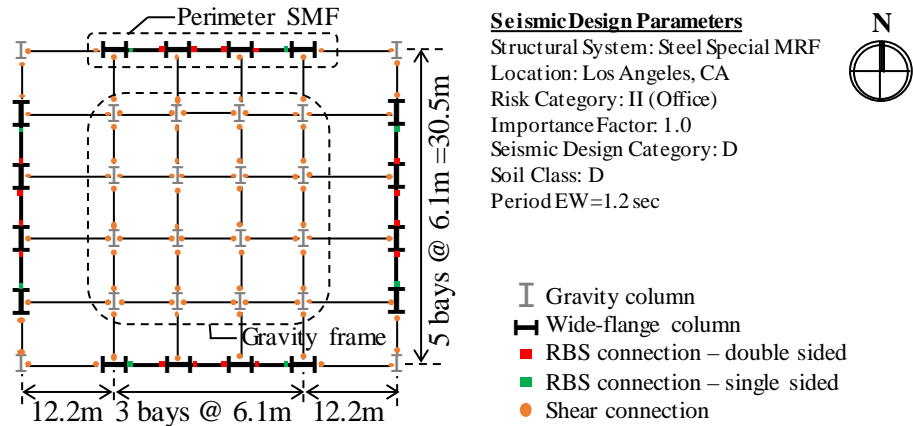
Perimeter SMF

5 bays @ 6.1m =30.5m

Gravity frame

12.2m 3 bays @ 6.1m 12.2m

**Seismic Design Parameters**
Structural System: Steel Special MRF
Location: Los Angeles, CA
Risk Category: II (Office)
Importance Factor: 1.0
Seismic Design Category: D
Soil Class: D
Period EW=1.2 sec

N

Gravity column
Wide-flange column
RBS connection – double sided
RBS connection – single sided
Shear connection